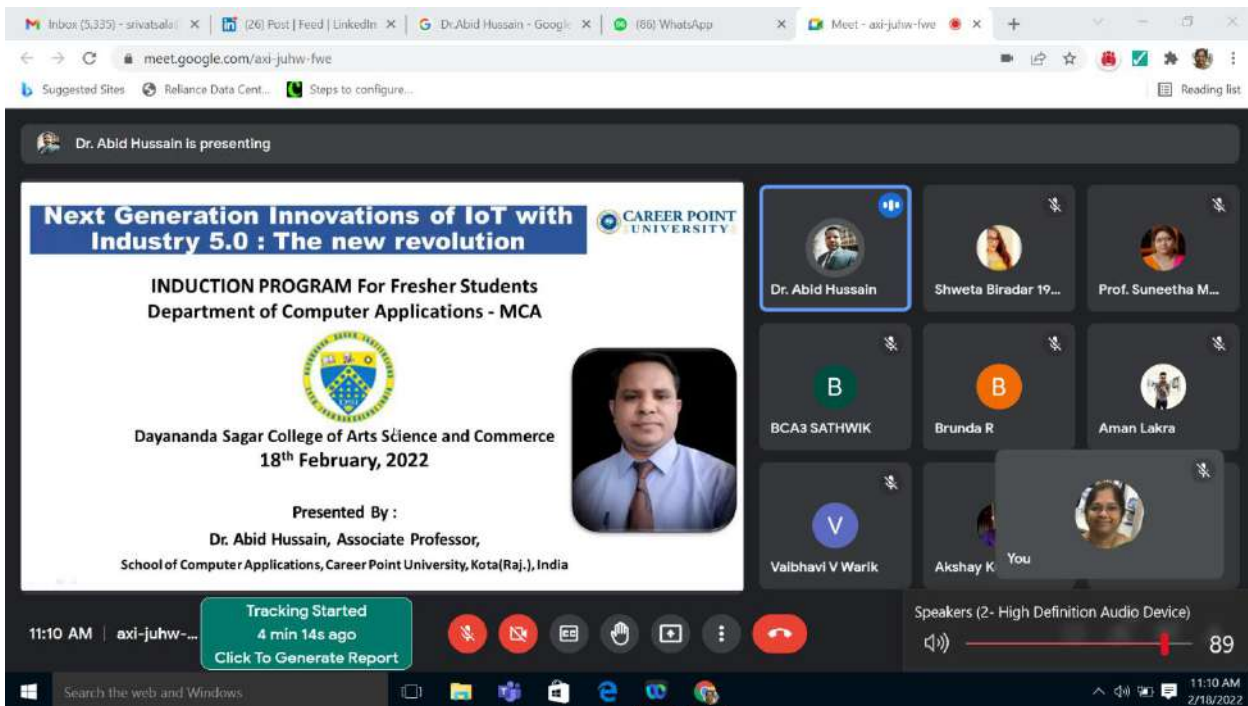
Inbox (5,335) - srivatsala ×
(26) Post | Feed | LinkedIn ×
Dr.Abid Hussain - Google ×
(86) WhatsApp ×
Meet - axi-juhw-fwe ×
+

meet.google.com/axi-juhw-fwe

Suggested Sites
Reliance Data Cent...
Steps to configure...
Reading list

Dr. Abid Hussain is presenting

Next Generation Innovations of IoT with Industry 5.0 : The new revolution

CAREER POINT UNIVERSITY

INDUCTION PROGRAM For Fresher Students
Department of Computer Applications - MCA

Dayananda Sagar College of Arts Science and Commerce
18$^{th}$ February, 2022

Presented By :
Dr. Abid Hussain, Associate Professor,
School of Computer Applications, Career Point University, Kota(Raj.), India

Dr. Abid Hussain
Shweta Biradar 19...
Prof. Suneetha M...
B
BCA3 SATHWIK
B
Brunda R
Aman Lakra
V
Vaibhavi V Warik
Akshay K
You

11:10 AM | axi-juhw-...

Tracking Started
4 min 14s ago
Click To Generate Report

Speakers (2- High Definition Audio Device)
89

Search the web and Windows

11:10 AM
2/18/2022